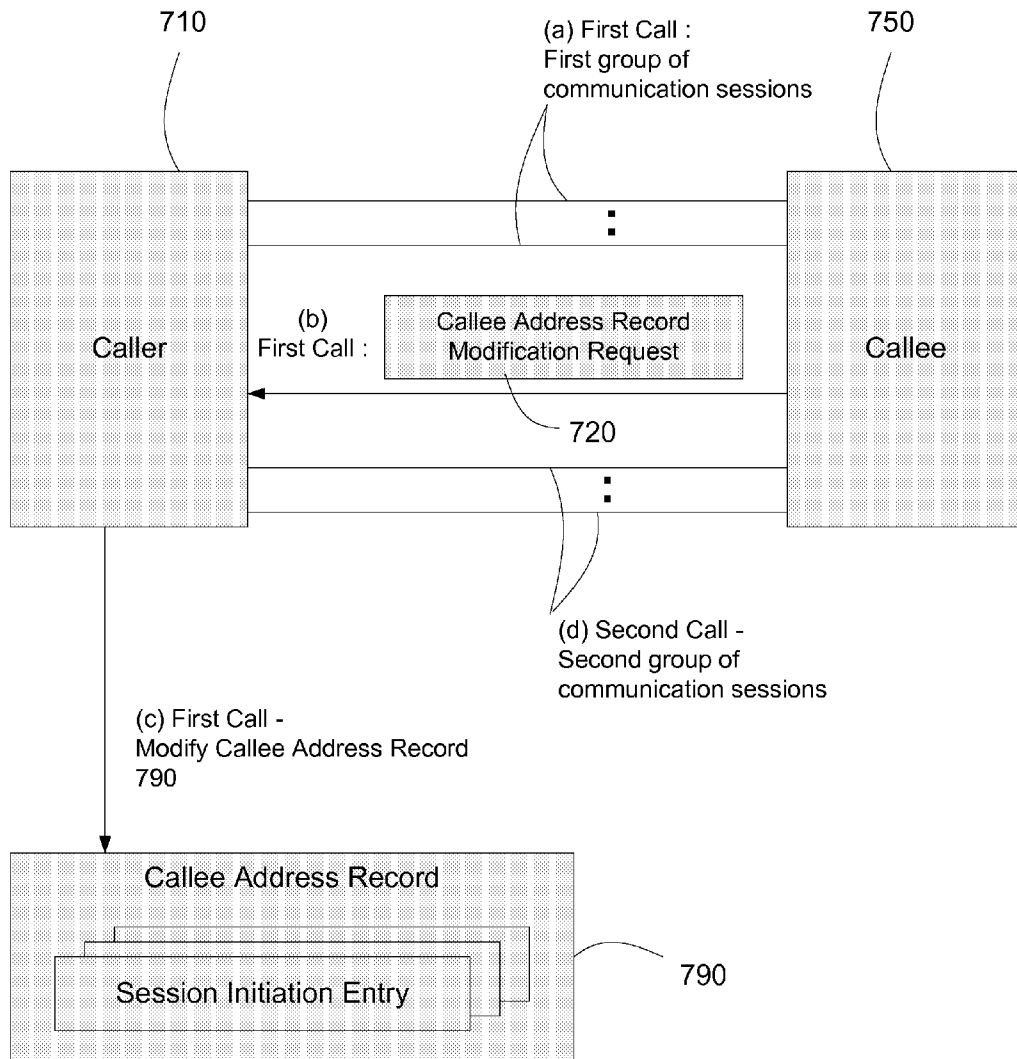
710

(a) First Call :
First group of
communication sessions

750

Caller

(b)
First Call :

Callee Address Record
Modification Request

Callee

720

(d) Second Call -
Second group of
communication sessions

(c) First Call -
Modify Callee Address Record
790

Callee Address Record

Session Initiation Entry

790